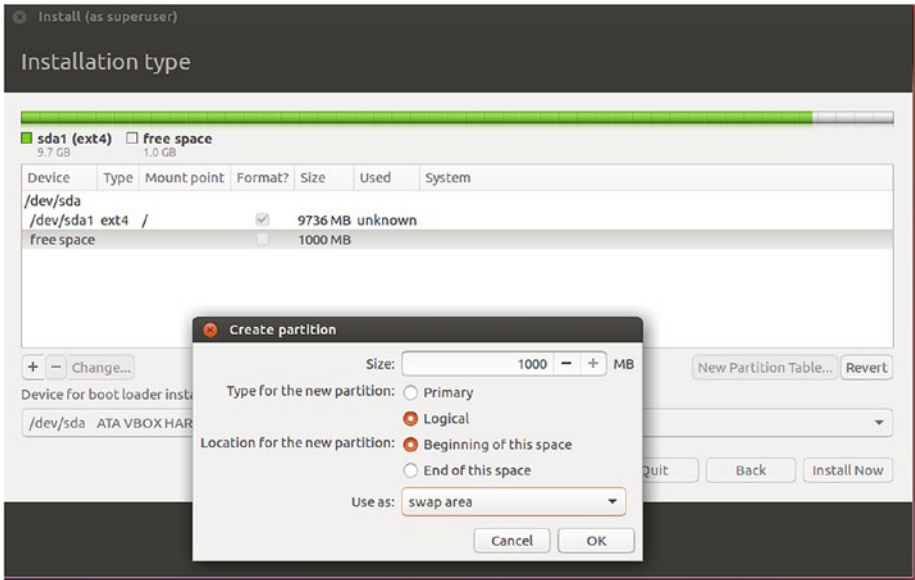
Install (as superuser)

Installation type

sda1 (ext4) 9.7 GB
free space 1.0 GB

| Device | Type | Mount point | Format? | Size | Used | System |
|---|---|---|---|---|---|---|
| /dev/sda | | | | | | |
| /dev/sda1 | ext4 | / | | 9736 MB | unknown | |
| free space | | | | 1000 MB | | |

+ − Change...

New Partition Table... Revert

Device for boot loader insta

/dev/sda ATA VBOX HAR

Quit Back Install Now

Create partition

Size: 1000 − + MB

Type for the new partition: Primary

Logical

Location for the new partition: Beginning of this space

End of this space

Use as: swap area

Cancel OK